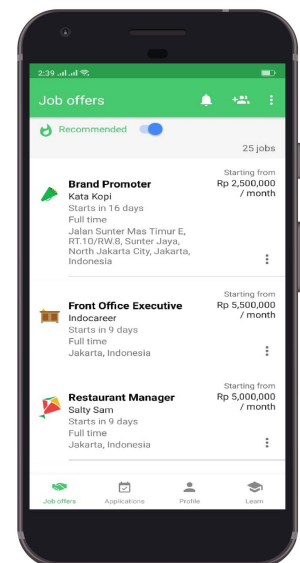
2:39

Job offers

Recommended

25 jobs

Brand Promoter
Kata Kopi
Starts in 16 days
Full time
Jalan Sunter Mas Timur E, RT.10/RW.8, Sunter Jaya, North Jakarta City, Jakarta, Indonesia

Starting from
Rp 2,500,000 / month

Front Office Executive
Indocareer
Starts in 9 days
Full time
Jakarta, Indonesia

Starting from
Rp 5,500,000 / month

Restaurant Manager
Salty Sam
Starts in 9 days
Full time
Jakarta, Indonesia

Starting from
Rp 5,000,000 / month

Job offers
Applications
Profile
Learn